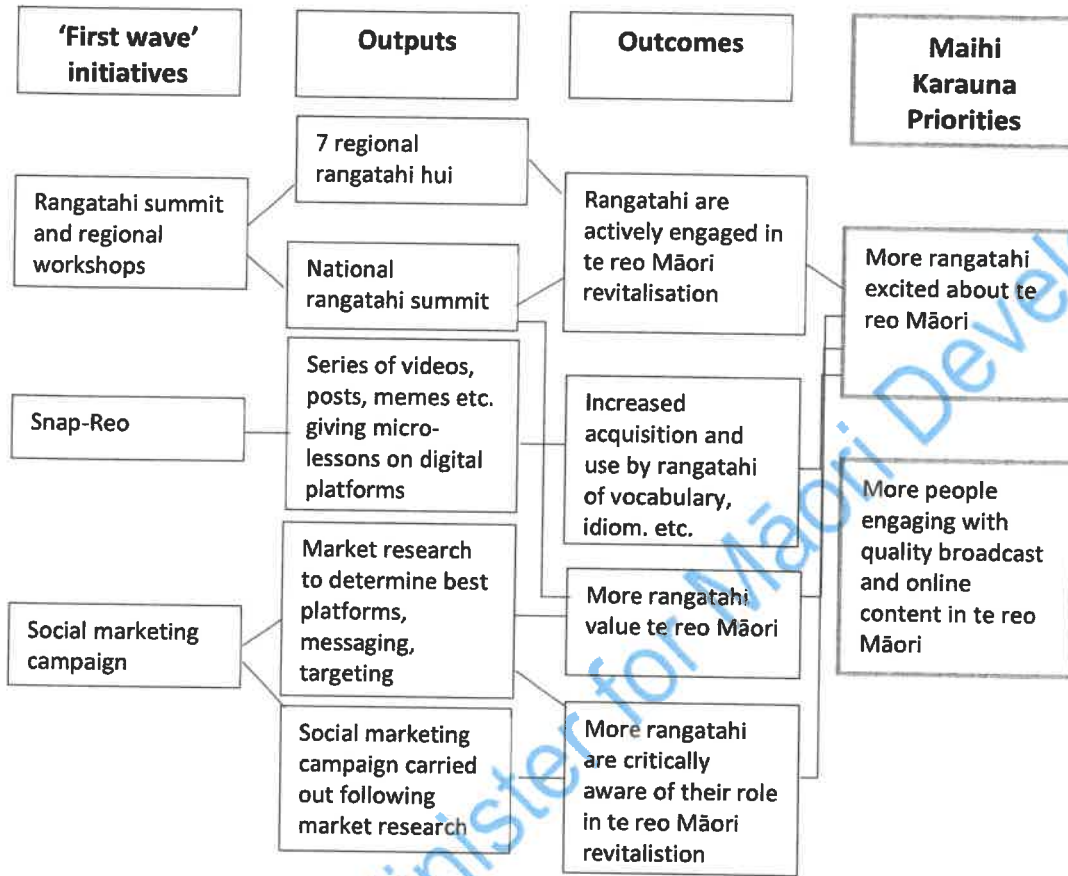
'First wave' initiatives

Outputs

Outcomes

Maihi Karauna Priorities

Rangatahi summit and regional workshops

7 regional rangatahi hui

National rangatahi summit

Rangatahi are actively engaged in te reo Māori revitalisation

More rangatahi excited about te reo Māori

Snap-Reo

Series of videos, posts, memes etc. giving micro-lessons on digital platforms

Increased acquisition and use by rangatahi of vocabulary, idiom. etc.

More people engaging with quality broadcast and online content in te reo Māori

Social marketing campaign

Market research to determine best platforms, messaging, targeting

More rangatahi value te reo Māori

Social marketing campaign carried out following market research

More rangatahi are critically aware of their role in te reo Māori revitalistion

Minister for Māori Devel